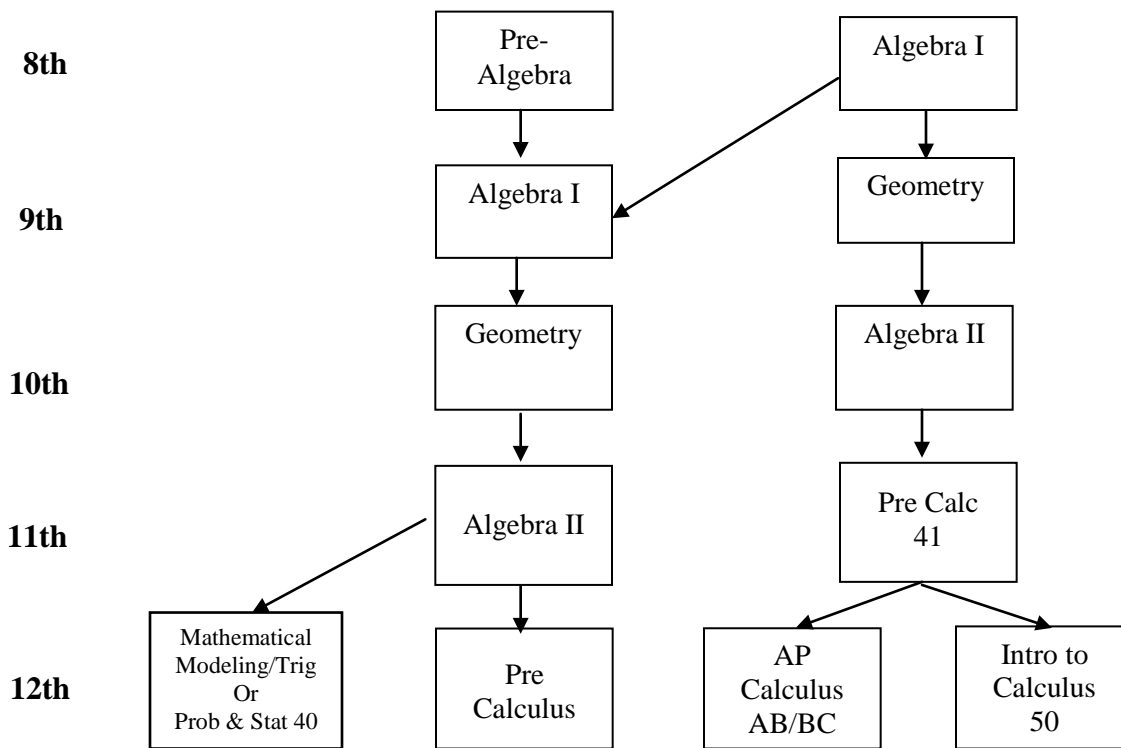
8th

Pre-Algebra

Algebra I

9th

Algebra I

Geometry

10th

Geometry

Algebra II

11th

Algebra II

Pre Calc 41

12th

Mathematical Modeling/Trig Or Prob & Stat 40

Pre Calculus

AP Calculus AB/BC

Intro to Calculus 50